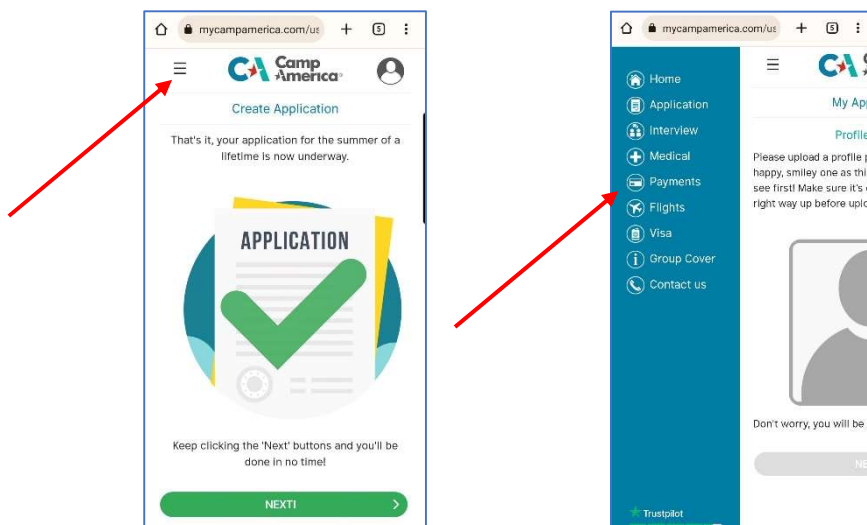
mycampamerica.com/us
5
CA Camp America
Create Application
That's it, your application for the summer of a lifetime is now underway.
APPLICATION
Keep clicking the 'Next' buttons and you'll be done in no time!
NEXT!

mycampamerica.com/us
5
Home
Application
Interview
Medical
Payments
Flights
Visa
Group Cover
Contact us
Trustpilot
CA
My Ap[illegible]
Profile
Please upload a profile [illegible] happy, smiley one as thi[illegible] see first! Make sure it's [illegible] right way up before uplo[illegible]
Don't worry, you will be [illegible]
NE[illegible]